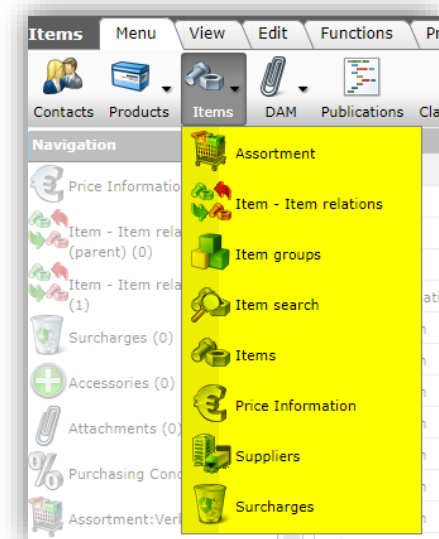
Items | Menu | View | Edit | Functions | Pr

Contacts | Products | Items | DAM | Publications | Cla

Navigation

Price Informatio
Item - Item rela (parent) (0)
Item - Item rela (1)
Surcharges (0)
Accessories (0)
Attachments (0)
Purchasing Cond
Assortment:Verl

Assortment
Item - Item relations
Item groups
Item search
Items
Price Information
Suppliers
Surcharges